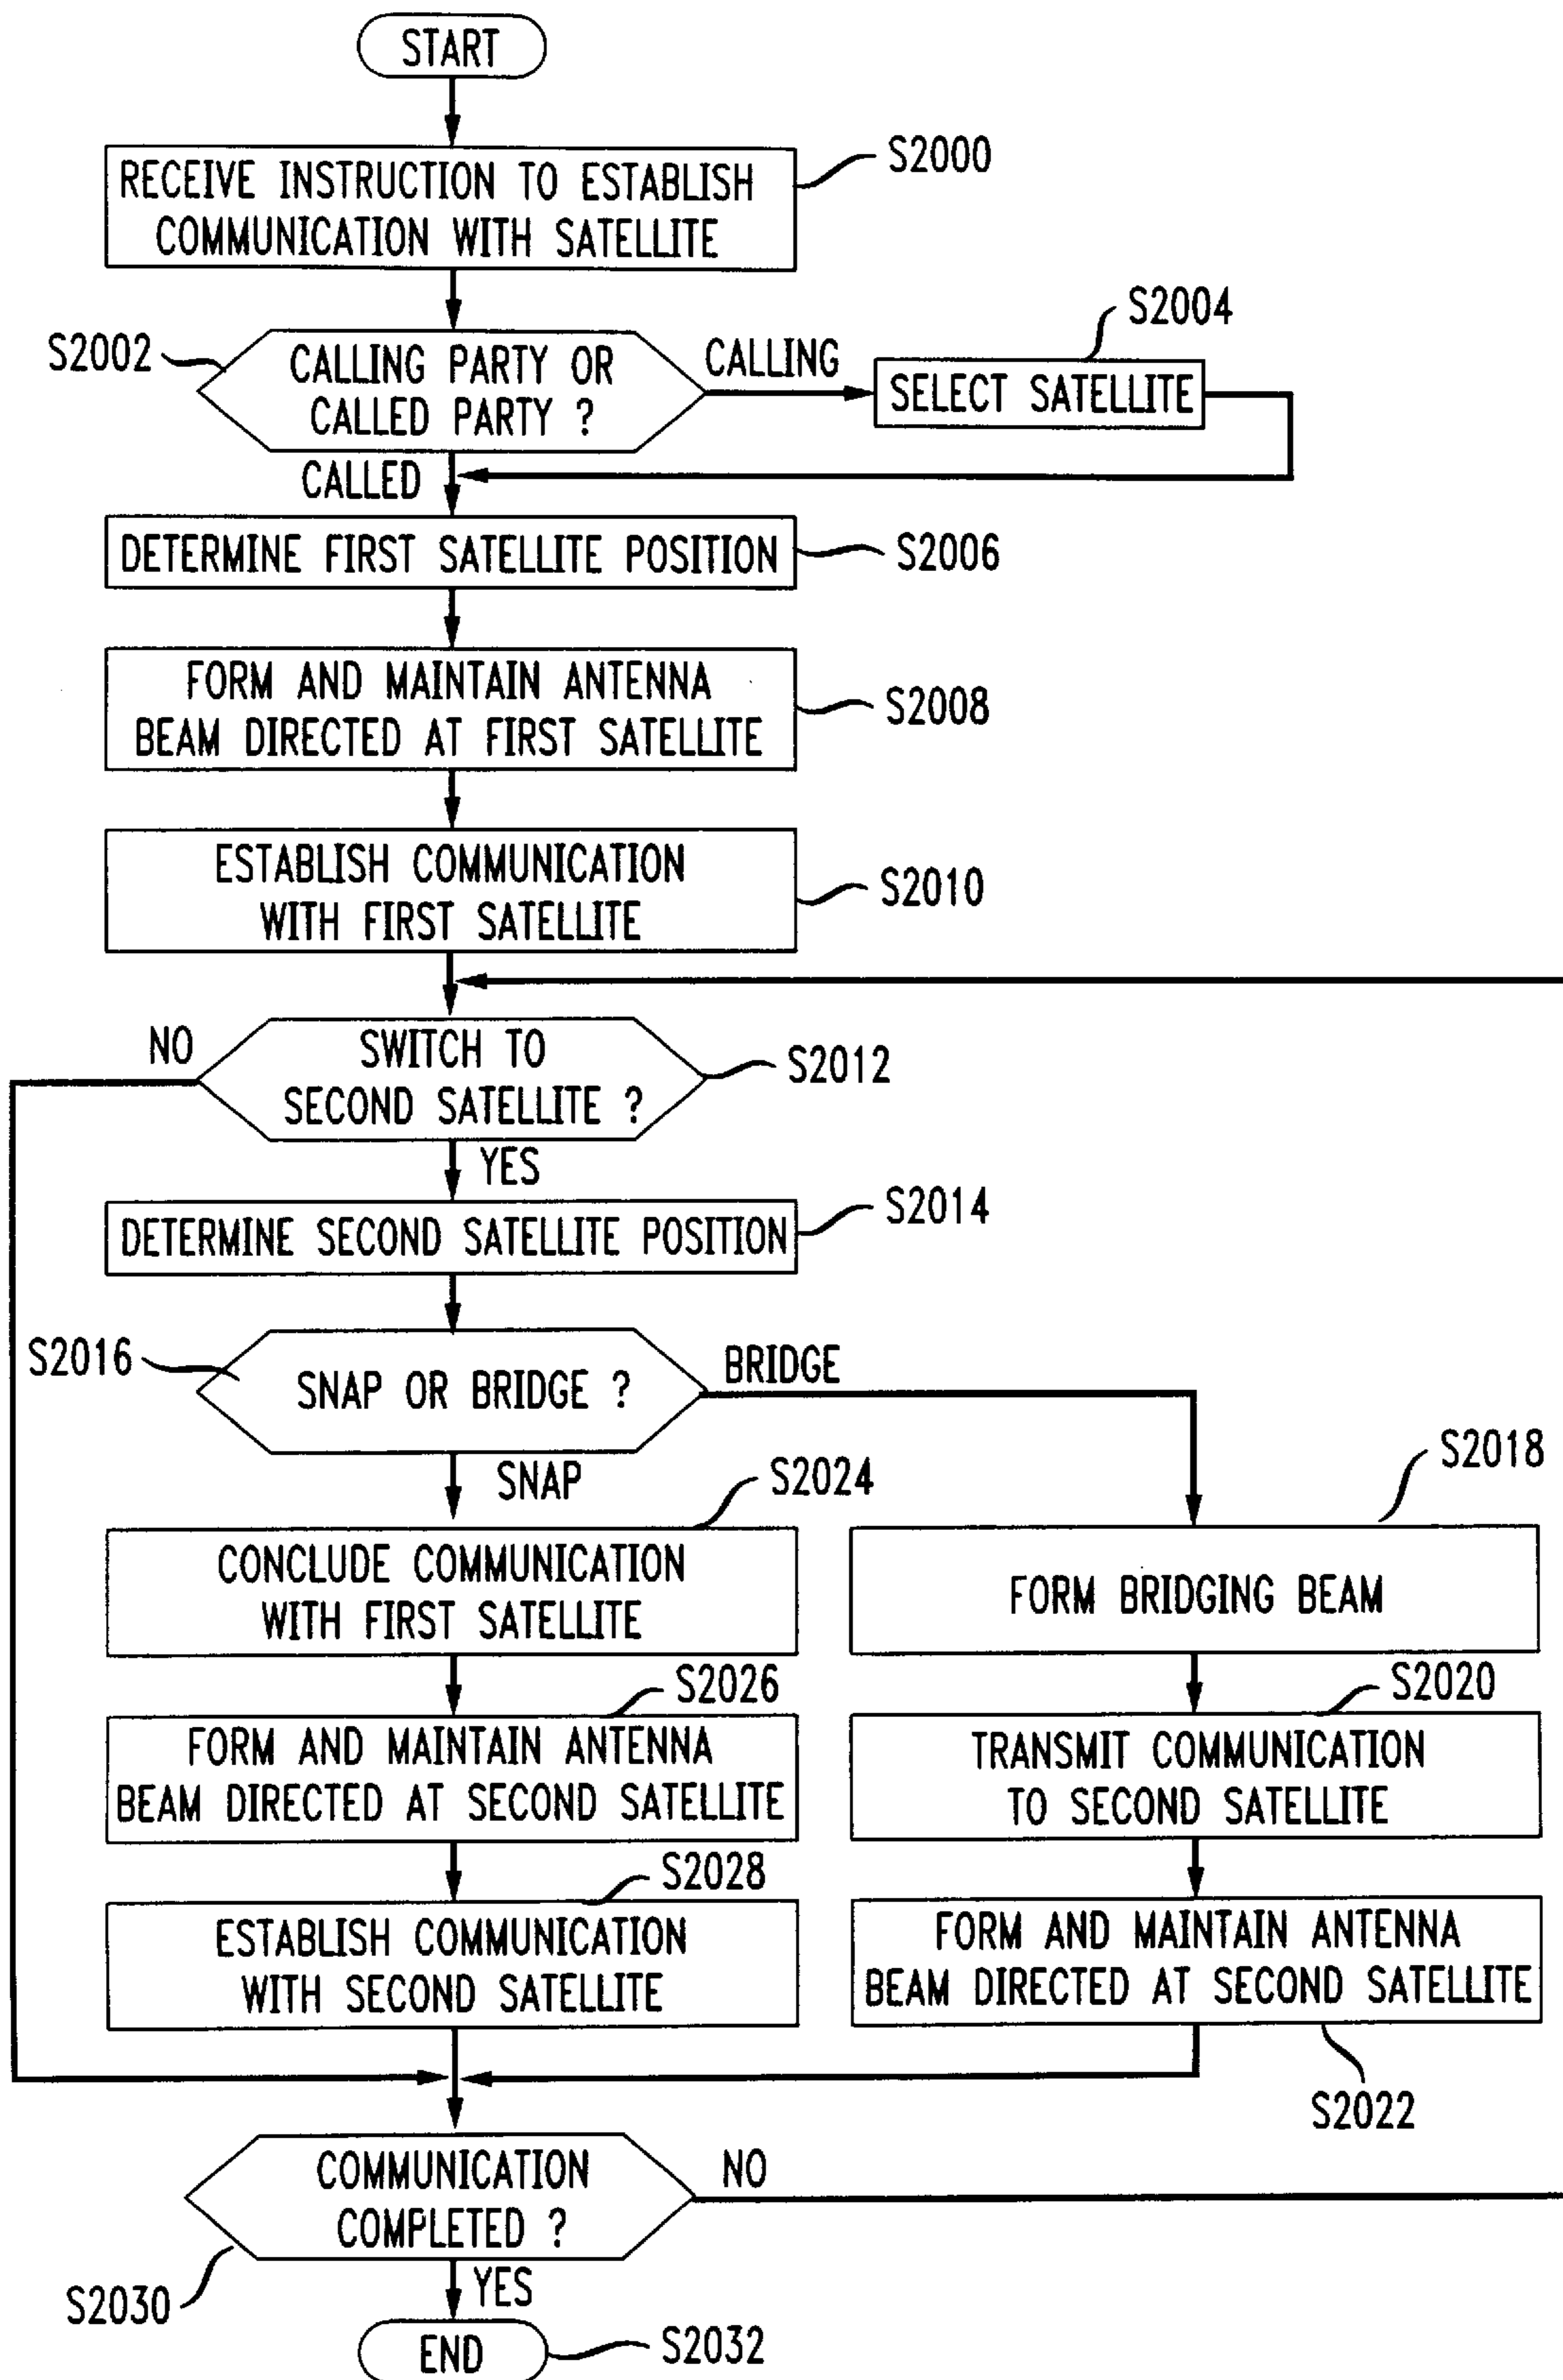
START

RECEIVE INSTRUCTION TO ESTABLISH COMMUNICATION WITH SATELLITE

S2000

S2002

CALLING PARTY OR CALLED PARTY ?

CALLING

S2004

SELECT SATELLITE

CALLED

DETERMINE FIRST SATELLITE POSITION

S2006

FORM AND MAINTAIN ANTENNA BEAM DIRECTED AT FIRST SATELLITE

S2008

ESTABLISH COMMUNICATION WITH FIRST SATELLITE

S2010

NO

SWITCH TO SECOND SATELLITE ?

S2012

YES

DETERMINE SECOND SATELLITE POSITION

S2014

S2016

SNAP OR BRIDGE ?

BRIDGE

SNAP

S2024

S2018

CONCLUDE COMMUNICATION WITH FIRST SATELLITE

FORM BRIDGING BEAM

S2026

S2020

FORM AND MAINTAIN ANTENNA BEAM DIRECTED AT SECOND SATELLITE

TRANSMIT COMMUNICATION TO SECOND SATELLITE

S2028

ESTABLISH COMMUNICATION WITH SECOND SATELLITE

FORM AND MAINTAIN ANTENNA BEAM DIRECTED AT SECOND SATELLITE

S2022

COMMUNICATION COMPLETED ?

NO

S2030

YES

END

S2032